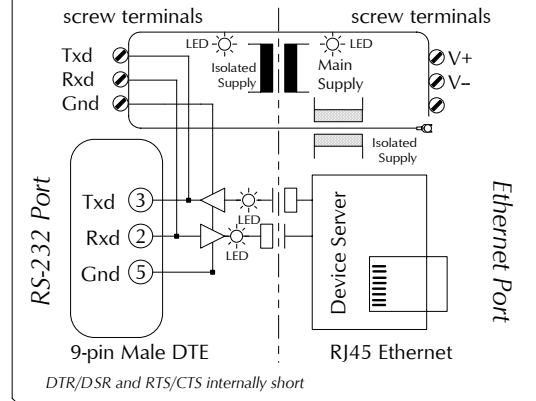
screw terminals

screw terminals

Txd

Rxd

Gnd

LED

Isolated Supply

LED

Main Supply

V+

V–

Isolated Supply

RS-232 Port

Txd ③

Rxd ②

Gnd ⑤

LED

LED

Device Server

Ethernet Port

9-pin Male DTE

RJ45 Ethernet

DTR/DSR and RTS/CTS internally short